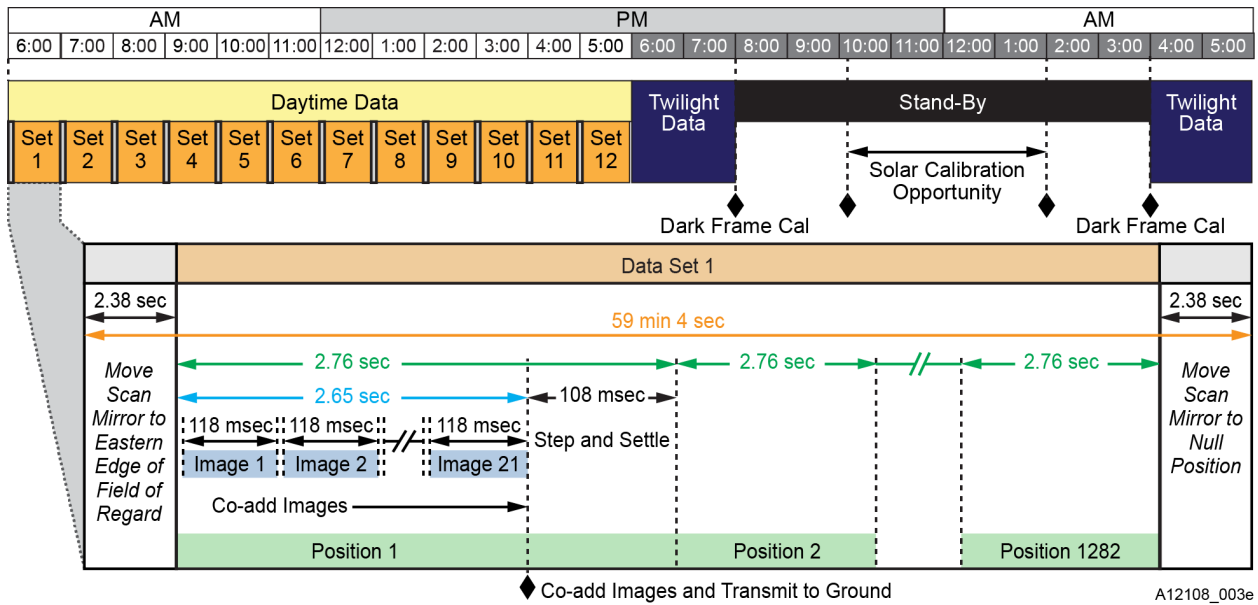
AM

PM

AM

| 6:00 | 7:00 | 8:00 | 9:00 | 10:00 | 11:00 | 12:00 | 1:00 | 2:00 | 3:00 | 4:00 | 5:00 | 6:00 | 7:00 | 8:00 | 9:00 | 10:00 | 11:00 | 12:00 | 1:00 | 2:00 | 3:00 | 4:00 | 5:00 |
|---|---|---|---|---|---|---|---|---|---|---|---|---|---|---|---|---|---|---|---|---|---|---|---|

Daytime Data

Twilight Data

Stand-By

Twilight Data

Set 1 Set 2 Set 3 Set 4 Set 5 Set 6 Set 7 Set 8 Set 9 Set 10 Set 11 Set 12

Solar Calibration Opportunity

Dark Frame Cal

Dark Frame Cal

Data Set 1

2.38 sec

59 min 4 sec

2.38 sec

Move Scan Mirror to Eastern Edge of Field of Regard

2.76 sec

2.76 sec

2.76 sec

2.65 sec

108 msec

118 msec

118 msec

118 msec

Step and Settle

Image 1

Image 2

Image 21

Co-add Images

Move Scan Mirror to Null Position

Position 1

Position 2

Position 1282

Co-add Images and Transmit to Ground

A12108_003e